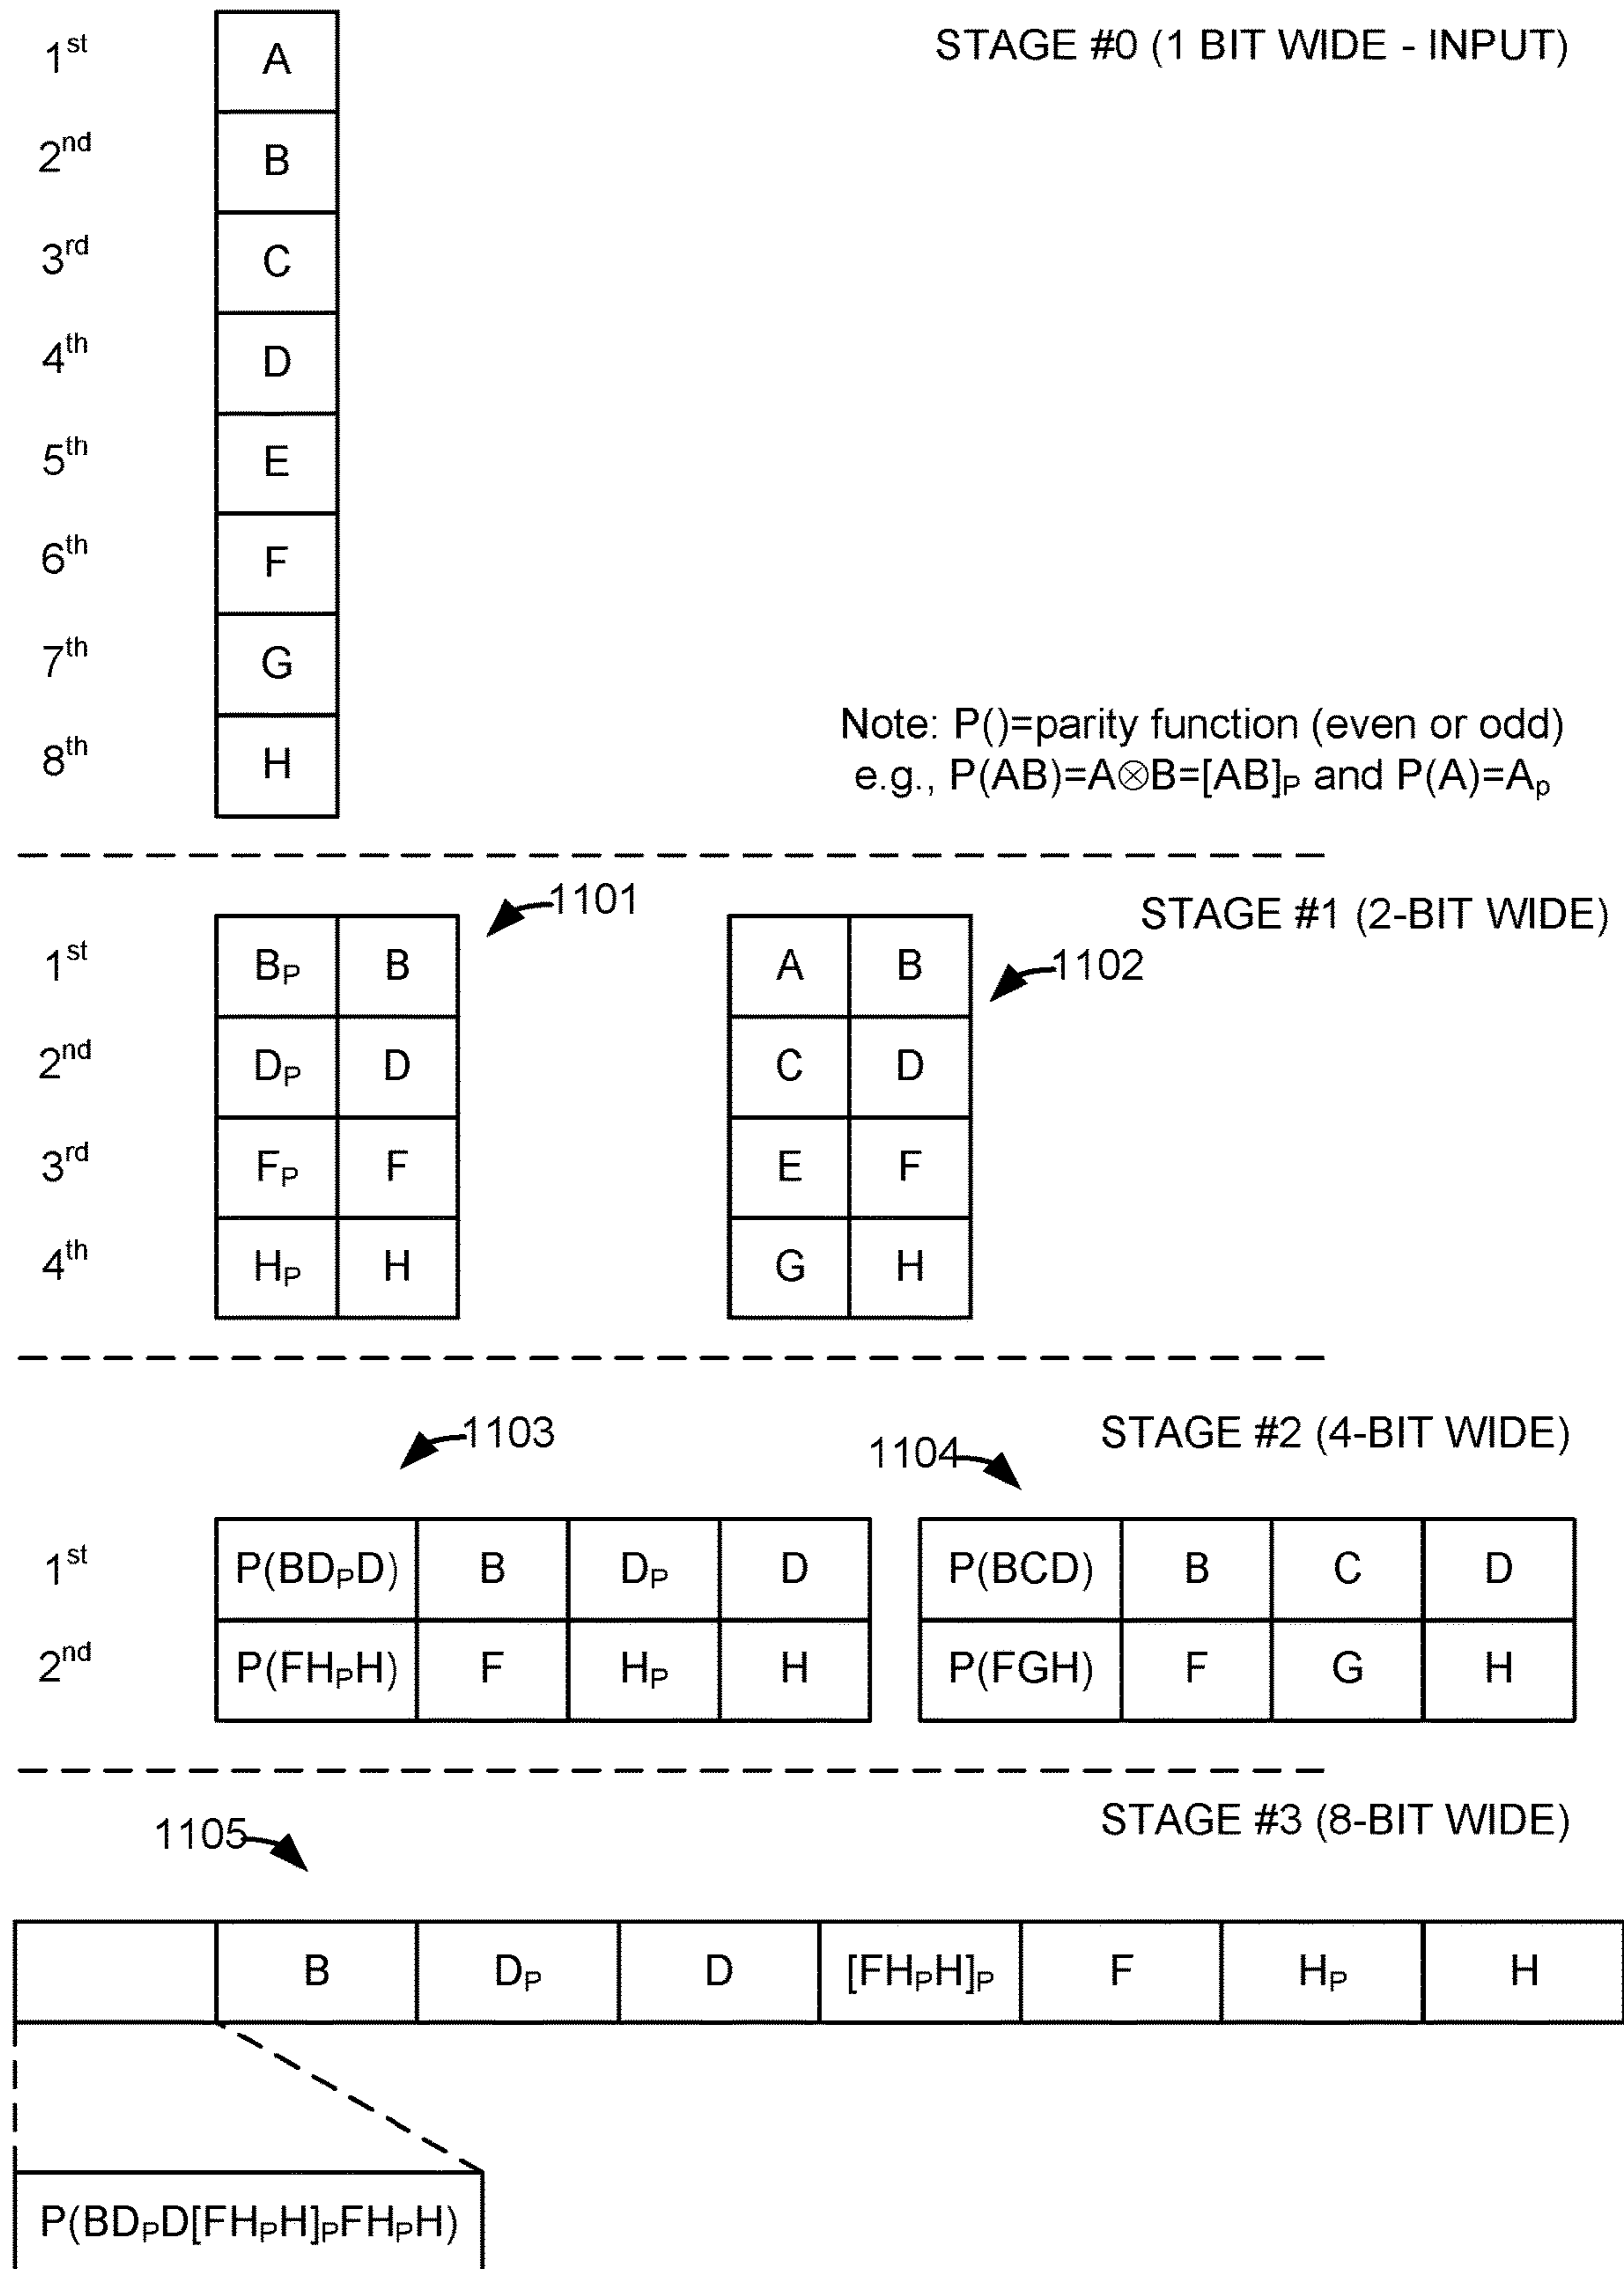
STAGE #0 (1 BIT WIDE - INPUT)

| | |
|---|---|
| $1^{st}$ | A |
| $2^{nd}$ | B |
| $3^{rd}$ | C |
| $4^{th}$ | D |
| $5^{th}$ | E |
| $6^{th}$ | F |
| $7^{th}$ | G |
| $8^{th}$ | H |

Note: P()=parity function (even or odd)
e.g., P(AB)=A$\otimes$B=$[AB]_P$ and P(A)=$A_p$

STAGE #1 (2-BIT WIDE)

1101

| | | |
|---|---|---|
| $1^{st}$ | $B_P$ | B |
| $2^{nd}$ | $D_P$ | D |
| $3^{rd}$ | $F_P$ | F |
| $4^{th}$ | $H_P$ | H |

1102

| | |
|---|---|
| A | B |
| C | D |
| E | F |
| G | H |

STAGE #2 (4-BIT WIDE)

1103

| | | | | |
|---|---|---|---|---|
| $1^{st}$ | $P(BD_PD)$ | B | $D_P$ | D |
| $2^{nd}$ | $P(FH_PH)$ | F | $H_P$ | H |

1104

| | | | |
|---|---|---|---|
| P(BCD) | B | C | D |
| P(FGH) | F | G | H |

STAGE #3 (8-BIT WIDE)

1105

| | | | | | | | |
|---|---|---|---|---|---|---|---|
| | B | $D_P$ | D | $[FH_PH]_P$ | F | $H_P$ | H |

$P(BD_PD[FH_PH]_PFH_PH)$